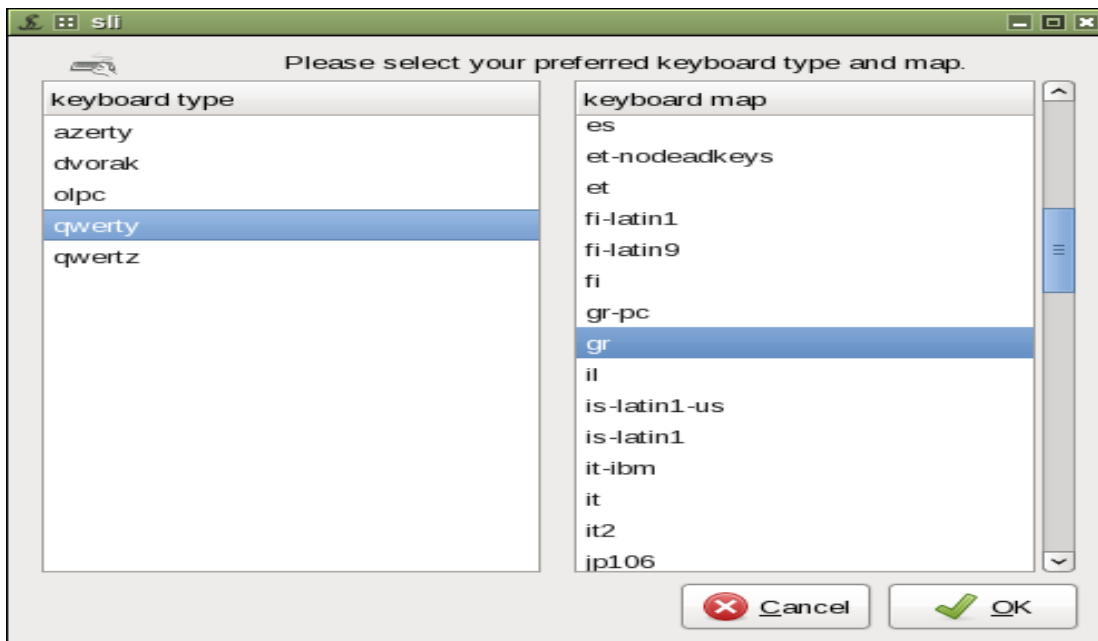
sli

Please select your preferred keyboard type and map.

| keyboard type |
|---|
| azerty |
| dvorak |
| olpc |
| qwerty |
| qwertz |

| keyboard map |
|---|
| es |
| et-nodeadkeys |
| et |
| fi-latin1 |
| fi-latin9 |
| fi |
| gr-pc |
| gr |
| il |
| is-latin1-us |
| is-latin1 |
| it-ibm |
| it |
| it2 |
| jp106 |

Cancel
OK